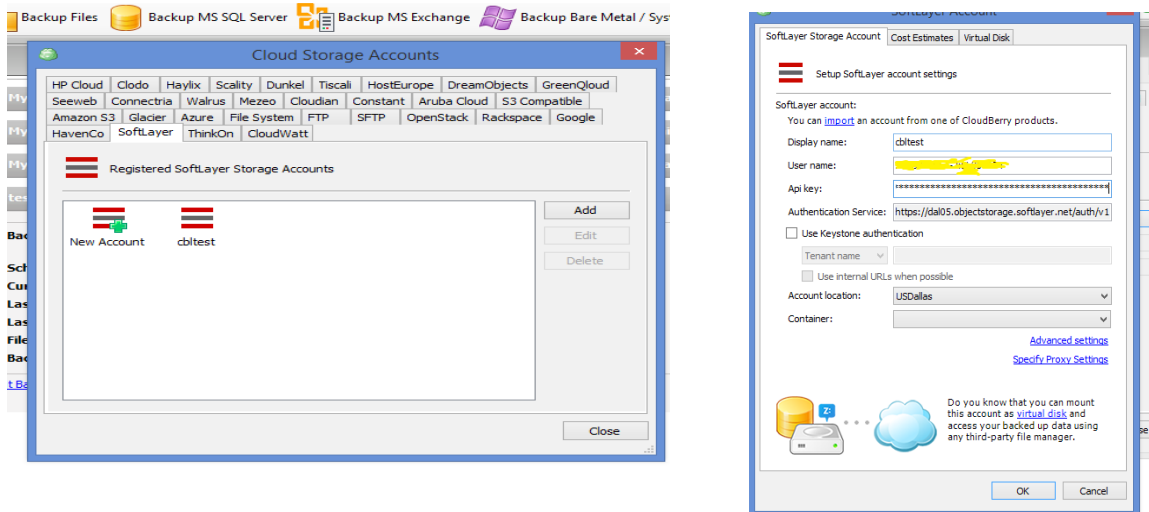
Backup Files Backup MS SQL Server Backup MS Exchange Backup Bare Metal / Sys

Cloud Storage Accounts

HP Cloud | Clodo | Haylix | Scality | Dunkel | Tiscali | HostEurope | DreamObjects | GreenQloud
Seeweb | Connectria | Walrus | Mezeo | Cloudian | Constant | Aruba Cloud | S3 Compatible
Amazon S3 | Glacier | Azure | File System | FTP | SFTP | OpenStack | Rackspace | Google
HavenCo | SoftLayer | ThinkOn | CloudWatt

Registered SoftLayer Storage Accounts

New Account cbltest

Add
Edit
Delete

Close

SoftLayer Account

SoftLayer Storage Account | Cost Estimates | Virtual Disk

Setup SoftLayer account settings

SoftLayer account:
You can import an account from one of CloudBerry products.
Display name: cbltest
User name: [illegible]
Api key: ****************************************
Authentication Service: https://dal05.objectstorage.softlayer.net/auth/v1
Use Keystone authentication
Tenant name
Use internal URLs when possible
Account location: USDallas
Container:
Advanced settings
Specify Proxy Settings

Do you know that you can mount this account as virtual disk and access your backed up data using any third-party file manager.

OK Cancel